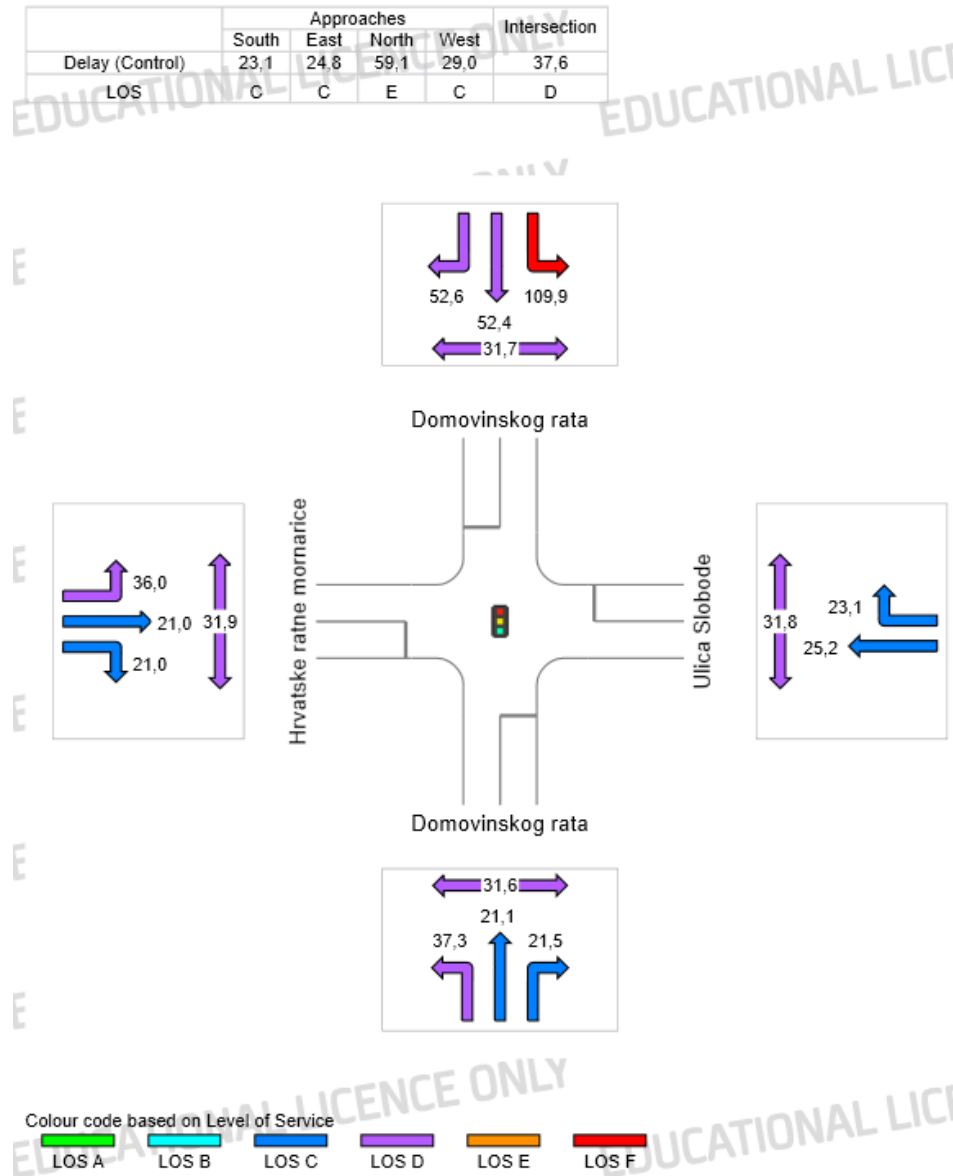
| | Approaches | | | | Intersection |
|---|---|---|---|---|---|
| | South | East | North | West | |
| Delay (Control) | 23,1 | 24,8 | 59,1 | 29,0 | 37,6 |
| LOS | C | C | E | C | D |

EDUCATIONAL LICENCE ONLY

EDUCATIONAL LICE

52,6
52,4
109,9
31,7

Domovinskog rata

Hrvatske ratne mornarice

36,0
21,0
21,0
31,9

Ulica Slobode

31,8
23,1
25,2

Domovinskog rata

31,6
21,1
37,3
21,5

EDUCATIONAL LICENCE ONLY

EDUCATIONAL LICE

Colour code based on Level of Service

LOS A LOS B LOS C LOS D LOS E LOS F